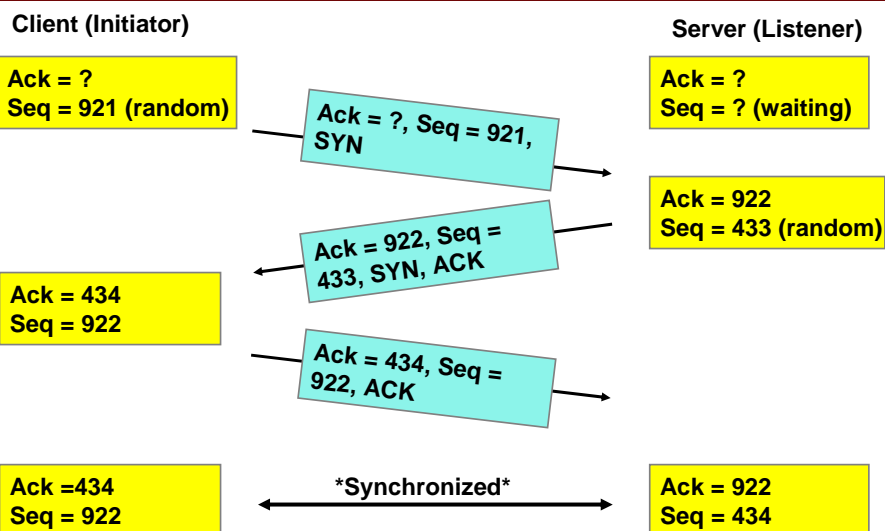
Client (Initiator)

Server (Listener)

Ack = ?
Seq = 921 (random)

Ack = ?, Seq = 921, SYN

Ack = ?
Seq = ? (waiting)

Ack = 922
Seq = 433 (random)

Ack = 922, Seq = 433, SYN, ACK

Ack = 434
Seq = 922

Ack = 434, Seq = 922, ACK

Ack =434
Seq = 922

*Synchronized*

Ack = 922
Seq = 434